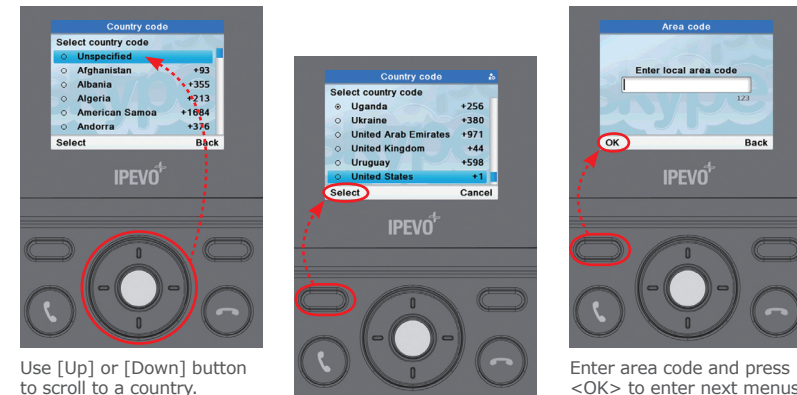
Country code
Select country code
Unspecified
Afghanistan +93
Albania +355
Algeria +213
American Samoa +1684
Andorra +376
Select Back

IPEVO

Use [Up] or [Down] button to scroll to a country.

Country code
Select country code
Uganda +256
Ukraine +380
United Arab Emirates +971
United Kingdom +44
Uruguay +598
United States +1
Select Cancel

IPEVO

Area code
Enter local area code
123
OK Back

IPEVO

Enter area code and press <OK> to enter next menus